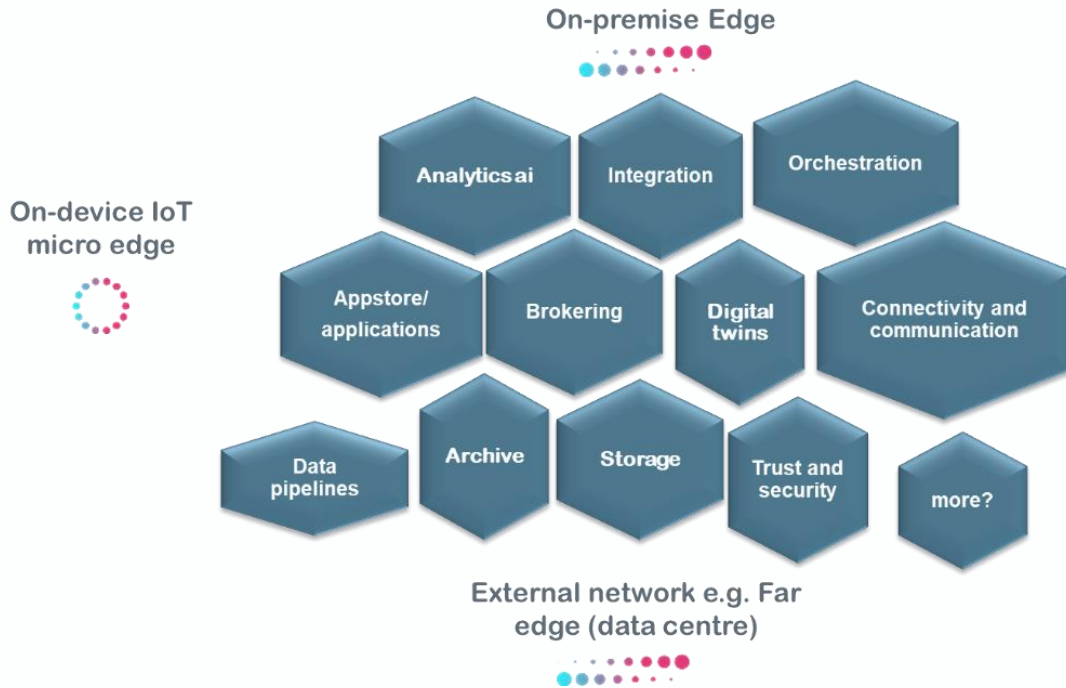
On-premise Edge

On-device IoT micro edge

Analyticsai

Integration

Orchestration

Appstore/ applications

Brokering

Digital twins

Connectivity and communication

Data pipelines

Archive

Storage

Trust and security

more?

External network e.g. Far edge (data centre)